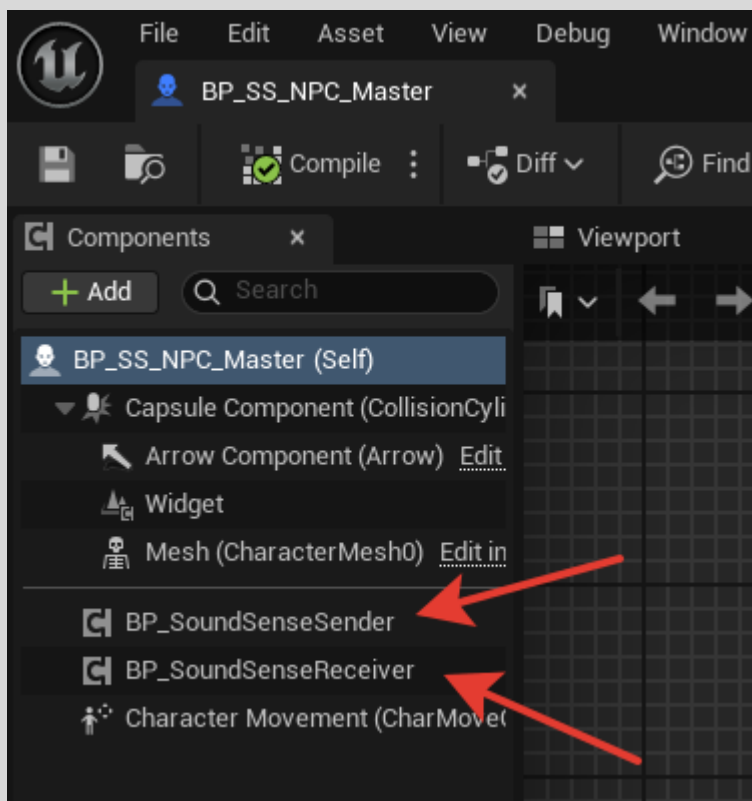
File Edit Asset View Debug Window

BP_SS_NPC_Master ×

Compile ⋮ Diff Find

Components × Viewport

+ Add Search

BP_SS_NPC_Master (Self)

Capsule Component (CollisionCyli

Arrow Component (Arrow) Edit

Widget

Mesh (CharacterMesh0) Edit in

BP_SoundSenseSender

BP_SoundSenseReceiver

Character Movement (CharMove